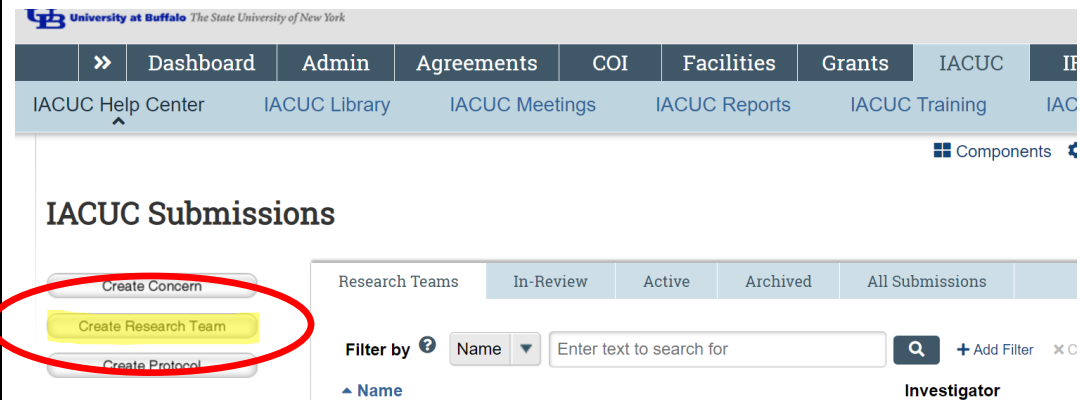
University at Buffalo The State University of New York

» Dashboard Admin Agreements COI Facilities Grants IACUC IR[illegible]

IACUC Help Center IACUC Library IACUC Meetings IACUC Reports IACUC Training IAC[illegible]

Components

IACUC Submissions

Create Concern

Create Research Team

Create Protocol

Research Teams In-Review Active Archived All Submissions

Filter by Name Enter text to search for + Add Filter × C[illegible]

▲ Name Investigator